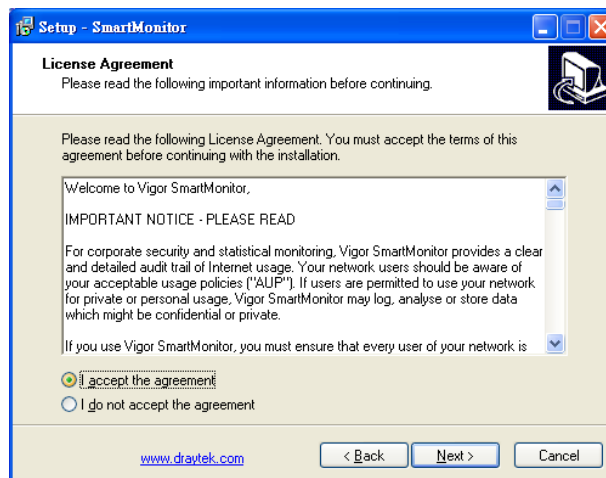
Setup - SmartMonitor

License Agreement
Please read the following important information before continuing.

Please read the following License Agreement. You must accept the terms of this agreement before continuing with the installation.

Welcome to Vigor SmartMonitor,

IMPORTANT NOTICE - PLEASE READ

For corporate security and statistical monitoring, Vigor SmartMonitor provides a clear and detailed audit trail of Internet usage. Your network users should be aware of your acceptable usage policies ("AUP"). If users are permitted to use your network for private or personal usage, Vigor SmartMonitor may log, analyse or store data which might be confidential or private.

If you use Vigor SmartMonitor, you must ensure that every user of your network is

I accept the agreement
I do not accept the agreement

www.draytek.com
< Back
Next >
Cancel